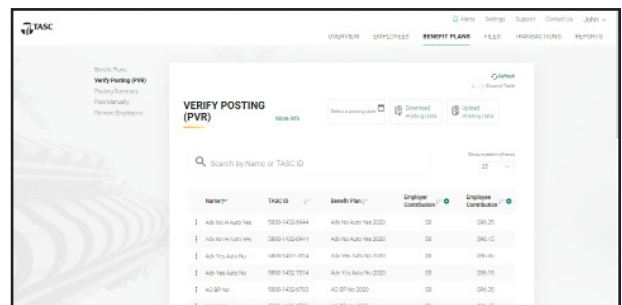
TASC

Alerts Settings Support Contact Us John

OVERVIEW EMPLOYEES BENEFIT PLANS FILES TRANSACTIONS REPORTS

Benefit Plans
Verify Posting (PVR)
Posting Summary
Post Manually
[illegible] Employees

VERIFY POSTING (PVR)

More info

Refresh
Expand Table

Select a posting date

Download working data

Upload working data

Search by Name or TASC ID

Show number of rows
25

| Name | TASC ID | Benefit Plan | Employer Contribution | Employee Contribution |
|---|---|---|---|---|
| Adv No Hi Auto Yes | 5800-1432-6944 | Adv No Auto Yes 2020 | $0 | $96.35 |
| Adv No Hi Auto Yes | 5800-1432-6944 | Adv No Auto Yes 2020 | $0 | $96.15 |
| Adv Yes Auto No | 5800-1432-7014 | Adv Yes Auto No 2020 | $0 | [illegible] |
| Adv Yes Auto No | 5800-1432-7014 | Adv Yes Auto No 2020 | $0 | $96.15 |
| AO BP No | 5800-1432-6703 | AO BP No 2020 | $0 | $96.35 |